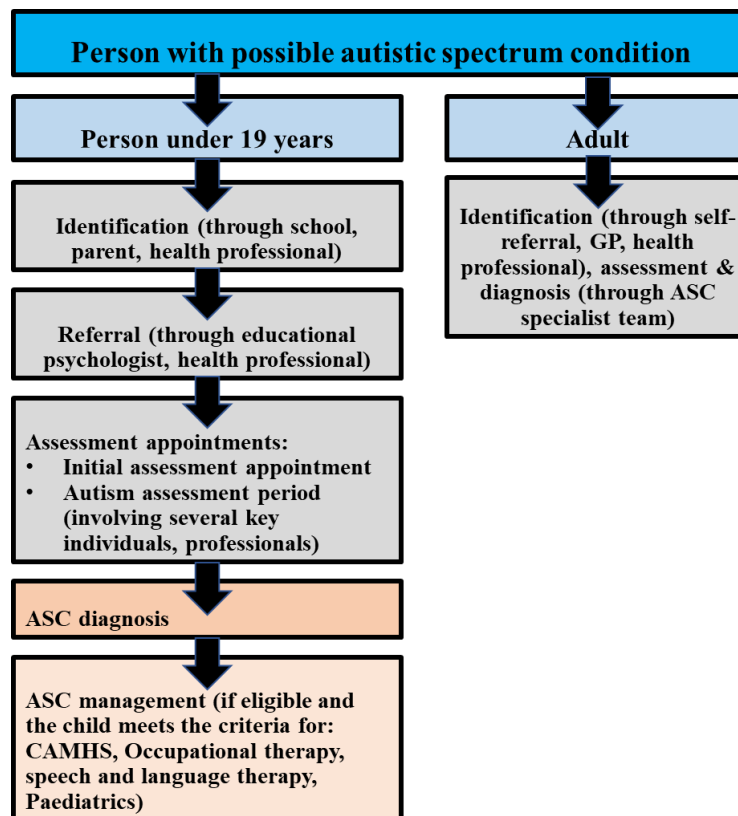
Person with possible autistic spectrum condition

Person under 19 years

Identification (through school, parent, health professional)

Referral (through educational psychologist, health professional)

Assessment appointments:
• Initial assessment appointment
• Autism assessment period (involving several key individuals, professionals)

ASC diagnosis

ASC management (if eligible and the child meets the criteria for: CAMHS, Occupational therapy, speech and language therapy, Paediatrics)

Adult

Identification (through self-referral, GP, health professional), assessment & diagnosis (through ASC specialist team)